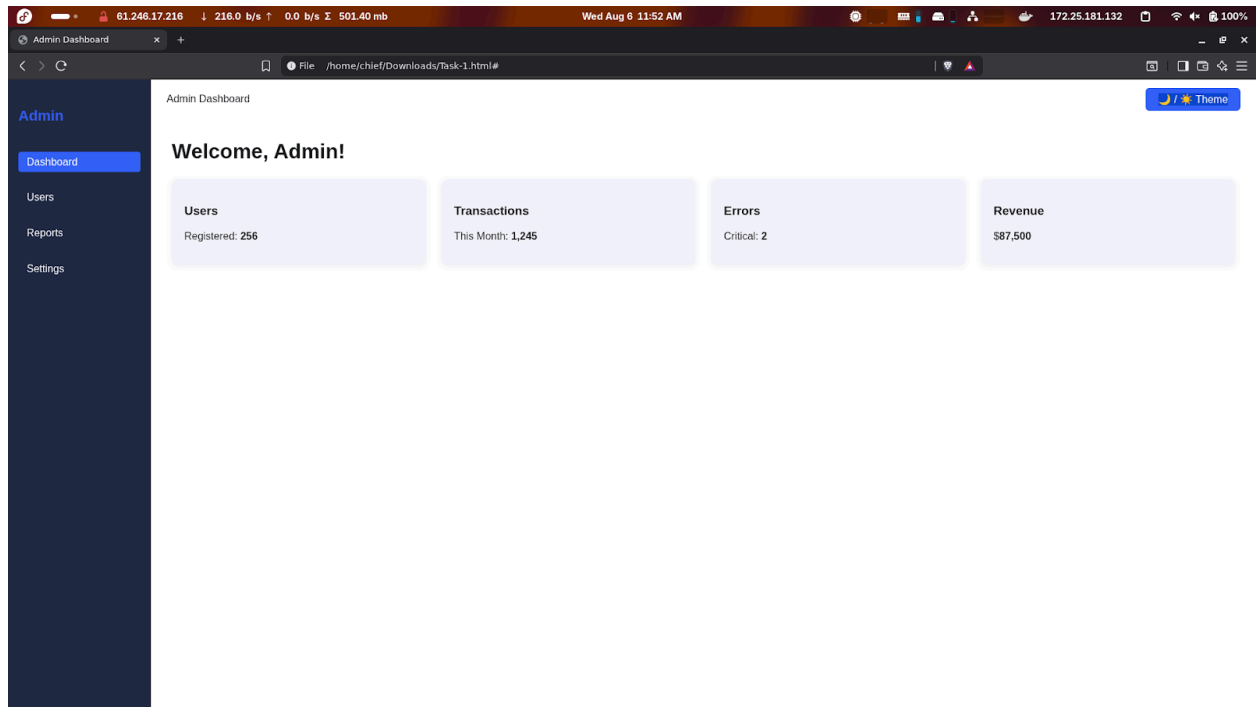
61.246.17.216 ↓ 216.0 b/s ↑ 0.0 b/s Σ 501.40 mb

Wed Aug 6 11:52 AM

172.25.181.132

100%

Admin Dashboard ×  +

File /home/chief/Downloads/Task-1.html#

Admin

Dashboard

Users

Reports

Settings

Admin Dashboard

🌙 / ☀️ Theme

Welcome, Admin!

Users

Registered: **256**

Transactions

This Month: **1,245**

Errors

Critical: **2**

Revenue

$87,500